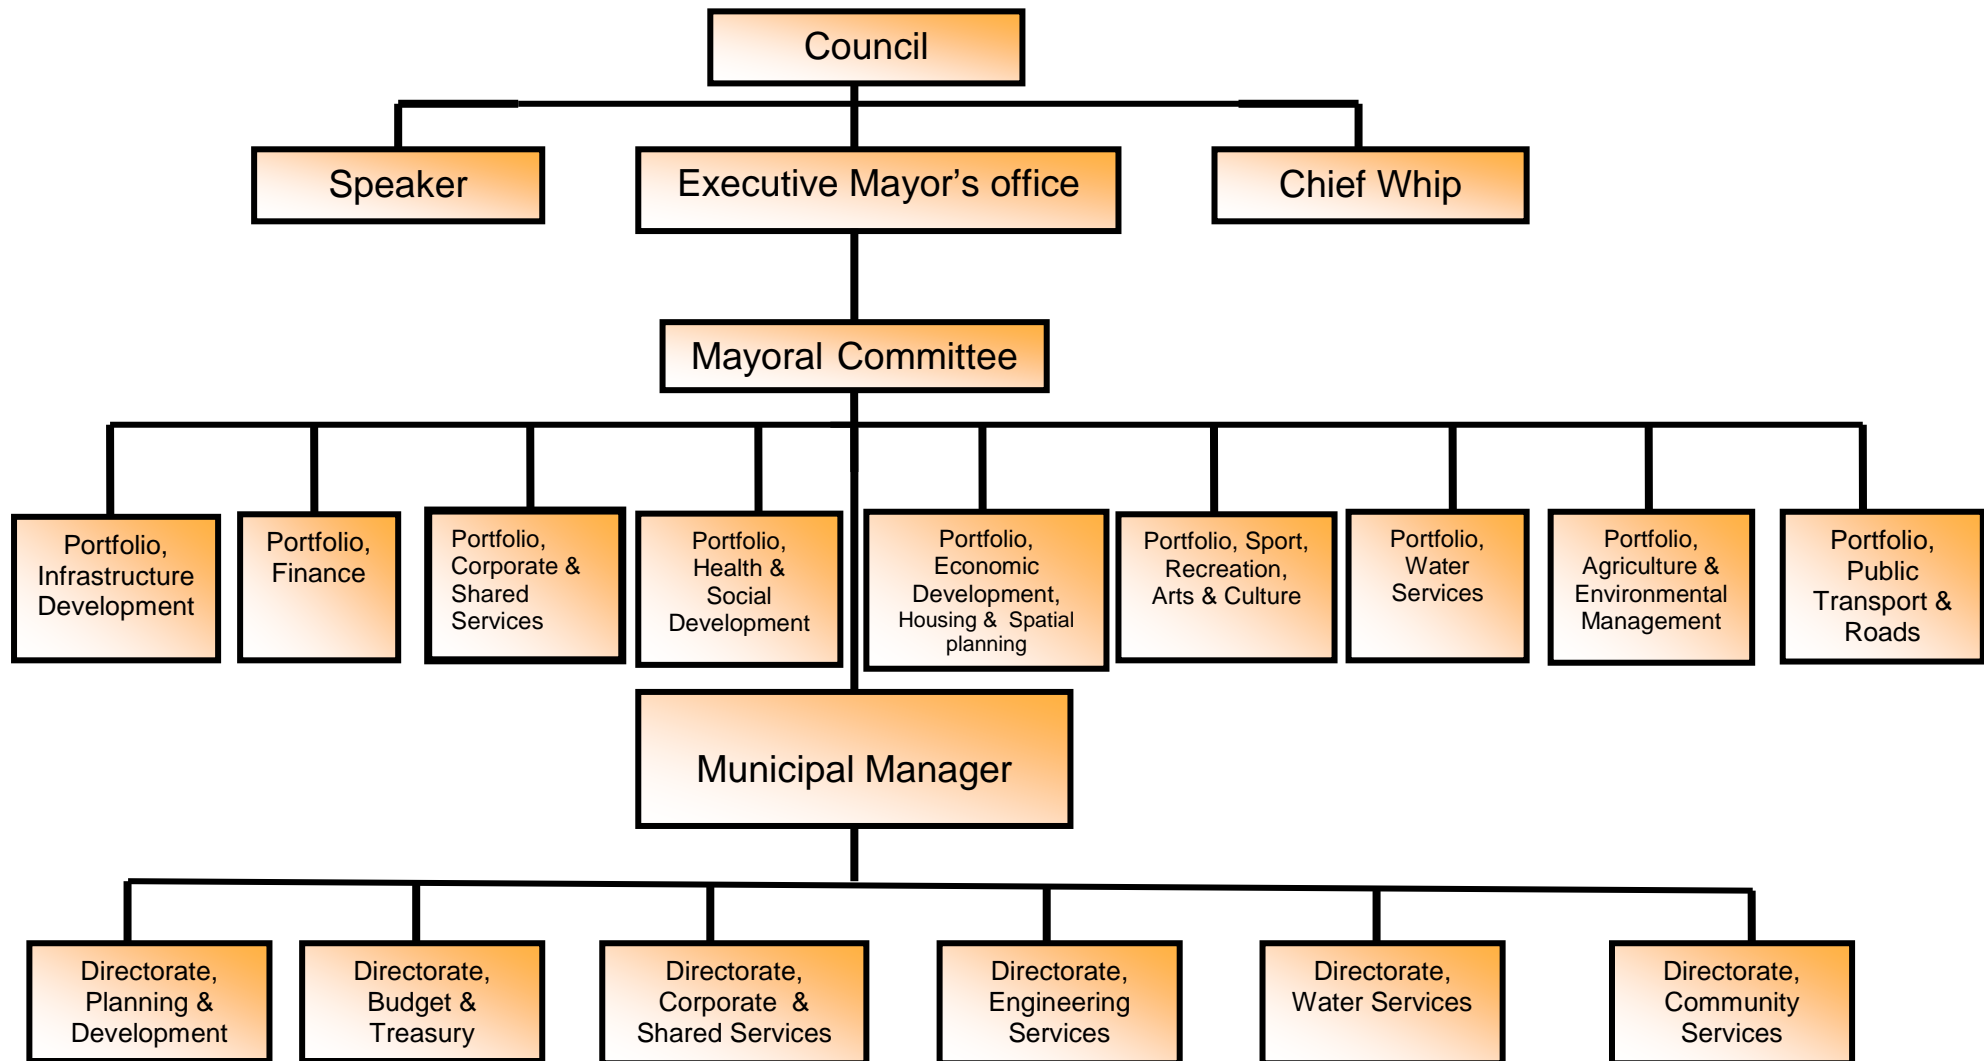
Council

Speaker

Executive Mayor’s office

Chief Whip

Mayoral Committee

Portfolio, Infrastructure Development

Portfolio, Finance

Portfolio, Corporate & Shared Services

Portfolio, Health & Social Development

Portfolio, Economic Development, Housing & Spatial planning

Portfolio, Sport, Recreation, Arts & Culture

Portfolio, Water Services

Portfolio, Agriculture & Environmental Management

Portfolio, Public Transport & Roads

Municipal Manager

Directorate, Planning & Development

Directorate, Budget & Treasury

Directorate, Corporate & Shared Services

Directorate, Engineering Services

Directorate, Water Services

Directorate, Community Services